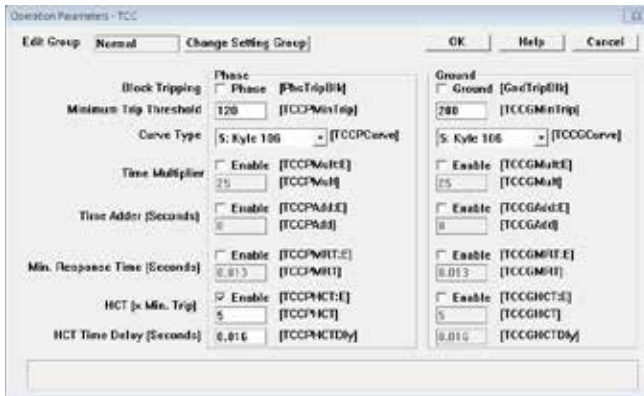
Operation Parameters - TCC

Edit Group Normal Change Setting Group OK Help Cancel

Phase

Block Tripping Phase [PhsTripBlk]

Minimum Trip Threshold 120 [TCCPMinTrip]

Curve Type 5: Kyle 106 [TCCPCurve]

Time Multiplier Enable [TCCPMult:E] 25 [TCCPMult]

Time Adder (Seconds) Enable [TCCPAdd:E] 0 [TCCPAdd]

Min. Response Time (Seconds) Enable [TCCPMRT:E] 0.013 [TCCPMRT]

HCT (x Min. Trip) Enable [TCCPHCT:E] 5 [TCCPHCT]

HCT Time Delay (Seconds) 0.016 [TCCPHCTDly]

Ground

Ground [GndTripBlk]

200 [TCCGMinTrip]

5: Kyle 106 [TCCGCurve]

Enable [TCCGMult:E] 25 [TCCGMult]

Enable [TCCGAdd:E] 0 [TCCGAdd]

Enable [TCCGMRT:E] 0.013 [TCCGMRT]

Enable [TCCGHCT:E] 5 [TCCGHCT]

0.016 [TCCGHCTDly]